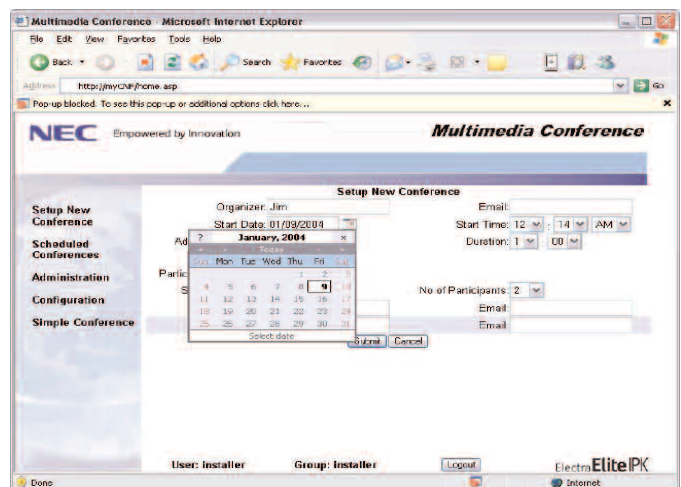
Multimedia Conference - Microsoft Internet Explorer

File Edit View Favorites Tools Help

Back Search Favorites

Address http://myCNF/home.asp Go

Pop-up blocked. To see this pop-up or additional options click here...

NEC Empowered by Innovation

Multimedia Conference

Setup New Conference

Setup New Conference

Scheduled Conferences

Administration

Configuration

Simple Conference

Organizer: Jim

Email:

Start Date: 01/09/2004

Start Time: 12 : 14 AM

Ad

Duration: 1 : 00

Partic

S

No of Participants: 2

Email

Email

? January, 2004 ×

« ‹ Today › »

| Sun | Mon | Tue | Wed | Thu | Fri | Sat |
|---|---|---|---|---|---|---|
| | | | | 1 | 2 | 3 |
| 4 | 5 | 6 | 7 | 8 | 9 | 10 |
| 11 | 12 | 13 | 14 | 15 | 16 | 17 |
| 18 | 19 | 20 | 21 | 22 | 23 | 24 |
| 25 | 26 | 27 | 28 | 29 | 30 | 31 |

Select date

Submit Cancel

User: Installer

Group: Installer

Logout

Electra Elite IPK

Done

Internet